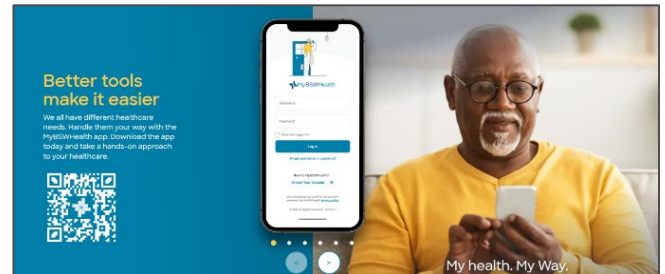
Better tools make it easier

We all have different healthcare needs. Handle them your way with the MyBSWHealth app. Download the app today and take a hands-on approach to your healthcare.

MyBSWHealth

Username

Password

Keep me logged in

Log in

Forgot username or password?

New to MyBSWHealth?

Create Your Account →

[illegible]

<

>

My health. My Way.